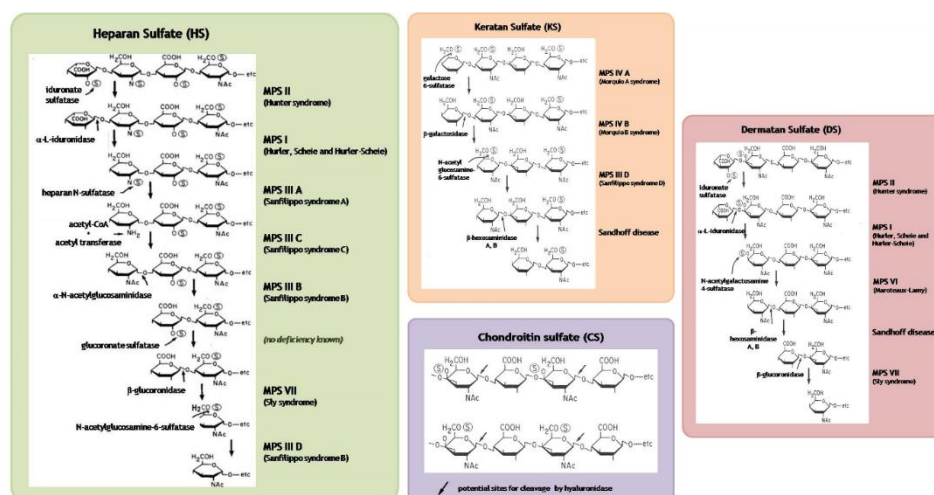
Heparan Sulfate (HS)

iduronate sulfatase
MPS II
(Hunter syndrome)

α-L-iduronidase
MPS I
(Hurler, Scheie and Hurler-Scheie)

heparan N-sulfatase
MPS III A
(Sanfilippo syndrome A)

acetyl-CoA + acetyl transferase
MPS III C
(Sanfilippo syndrome C)

α-N-acetylglucosaminidase
MPS III B
(Sanfilippo syndrome B)

glucoronate sulfatase
(no deficiency known)

β-glucoronidase
MPS VII
(Sly syndrome)

N-acetylglucosamine-6-sulfatase
MPS III D
(Sanfilippo syndrome B)

Keratan Sulfate (KS)

galactose 6-sulfatase
MPS IV A
(Morquio A syndrome)

β-galactosidase
MPS IV B
(Morquio B syndrome)

N-acetyl glucosamine-6-sulfatase
MPS III D
(Sanfilippo syndrome D)

β-hexosaminidase A, B
Sandhoff disease

Chondroitin sulfate (CS)

potential sites for cleavage by hyaluronidase

Dermatan Sulfate (DS)

iduronate sulfatase
MPS II
(Hunter syndrome)

α-L-iduronidase
MPS I
(Hurler, Scheie and Hurler-Scheie)

N-acetylgalactosamine 4-sulfatase
MPS VI
(Maroteaux-Lamy)

β-hexosaminidase A, B
Sandhoff disease

β-glucuronidase
MPS VII
(Sly syndrome)